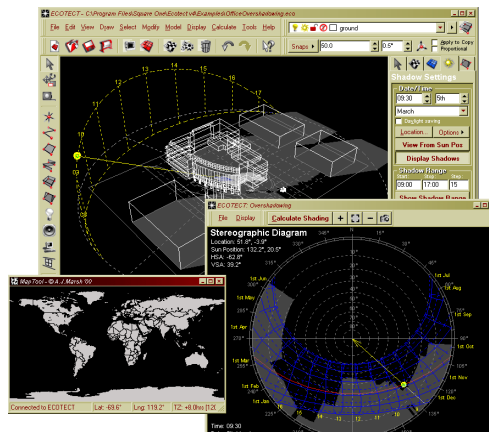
ECOTECT - C:\Program Files\Square One\Ecotect v4\Examples\OfficeOvershadowing.eco

ground

File View Draw Select Modify Model Display Calculate Tools Help

Snaps 60.0 0.5° Apply to Copy Proportional

13 14 15 16 17 12 11 10 09 18

Shadow Settings

Date/Time
09:30 5th
March
Daylight saving
Location Options
View From Sun Pos
Display Shadows

Shadow Range
Start Stop Step
09:00 17:00 15
Show Shadow Range

ECOTECT: Overshadowing

File Display Calculate Shading

Stereographic Diagram
Location: 51.8°, -3.9°
Sun Position: 132.2°, 20.5°
HSA: -62.8°
VSA: 39.2°

1st Jun
1st Jul
1st May
1st Aug
1st Apr
1st Sep
1st Oct
1st Mar
1st Feb
1st Nov
1st Jan
1st Dec
Time: 09:30

MapTool - © A.J. Marsh '99

Connected to ECOTECT Lat: -63.6° Lng: 119.2° TZ: +8.0hrs